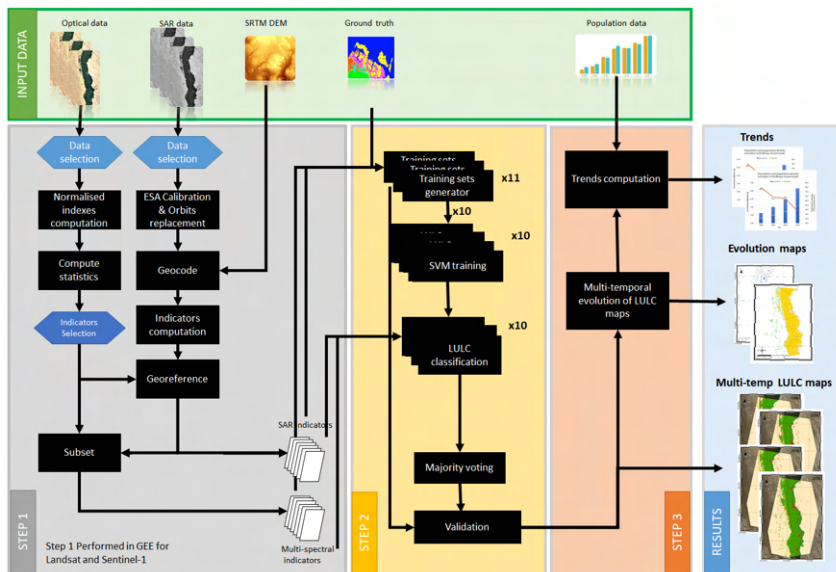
INPUT DATA

Optical data
SAR data
SRTM DEM
Ground truth
Population data

Data selection
Data selection
Normalised indexes computation
ESA Calibration & Orbits replacement
Compute statistics
Geocode
Indicators Selection
Indicators computation
Georeference
Subset
SAR indicators
Multi-spectral indicators
STEP 1
Step 1 Performed in GEE for Landsat and Sentinel-1

Training sets
Training sets
Training sets generator
x11
x10
x10
SVM training
x10
LULC classification
Majority voting
Validation
STEP 2

Trends computation
Multi-temporal evolution of LULC maps
STEP 3

Trends
Evolution maps
Multi-temp LULC maps
RESULTS